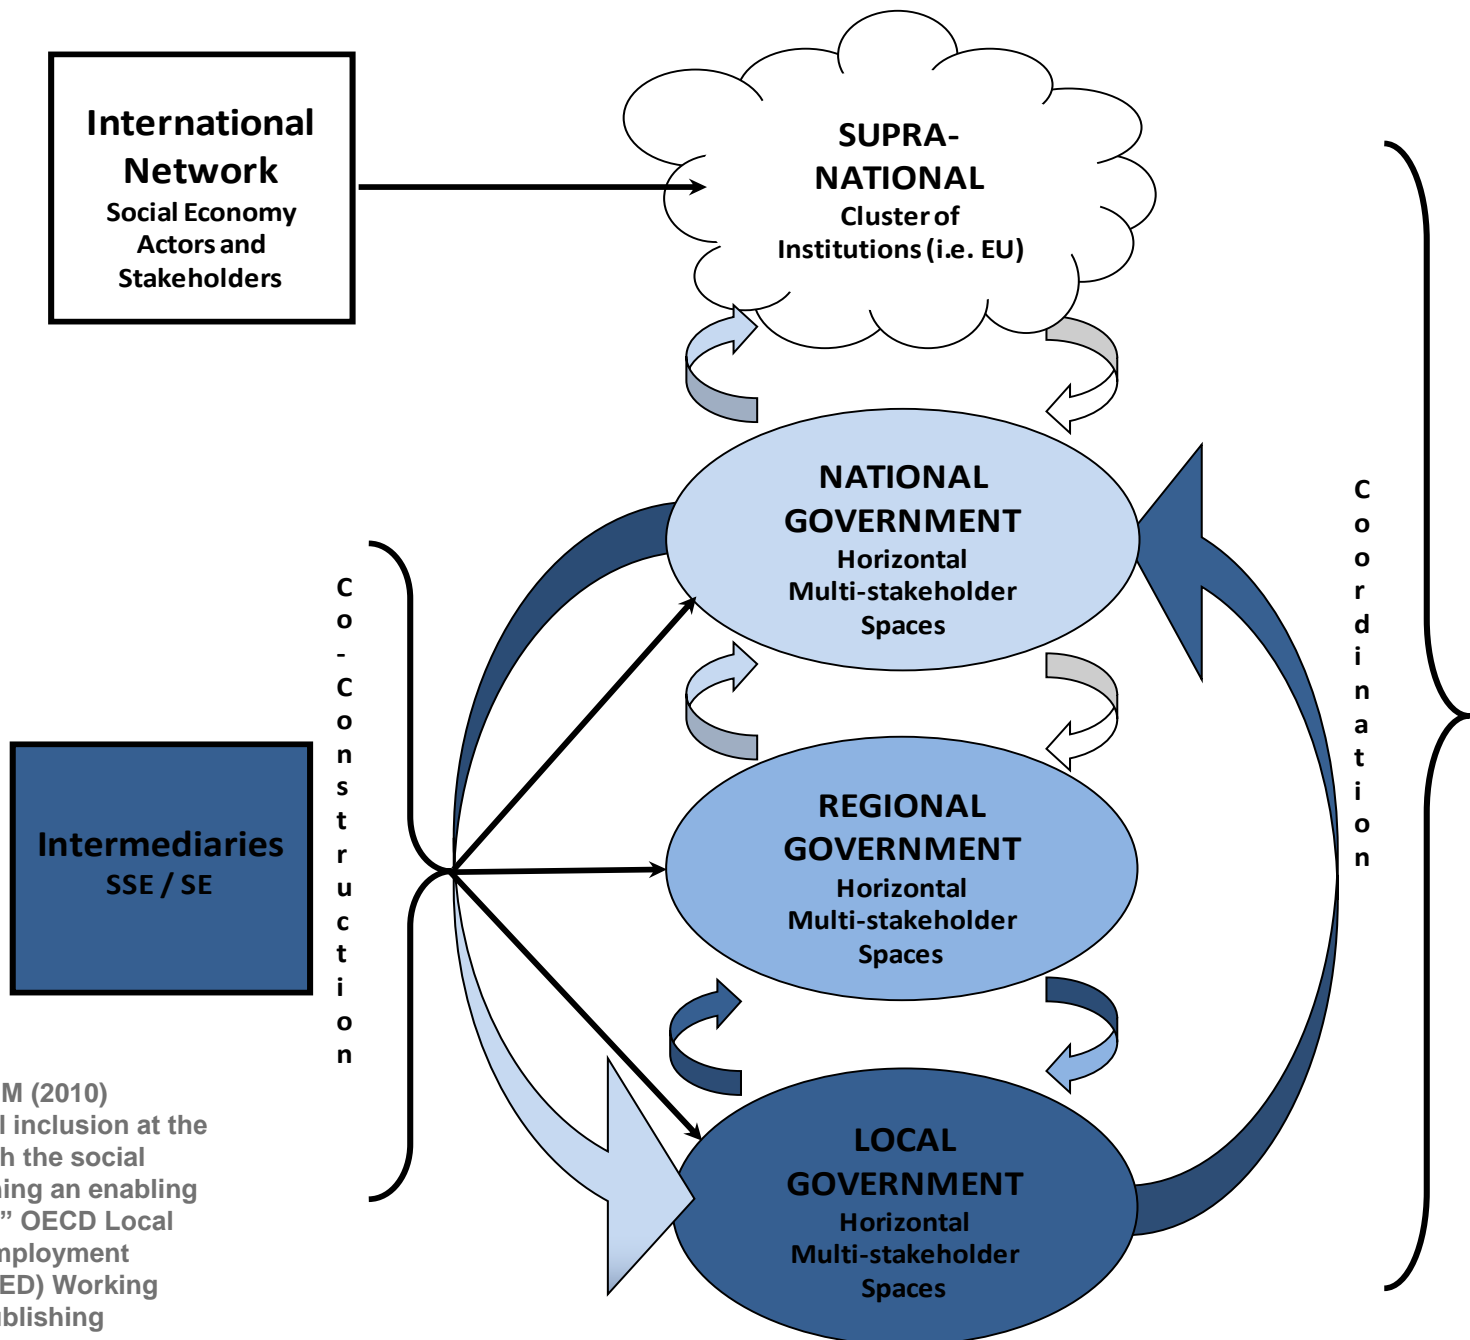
International Network
Social Economy Actors and Stakeholders

SUPRA-NATIONAL
Cluster of Institutions (i.e. EU)

NATIONAL GOVERNMENT
Horizontal Multi-stakeholder Spaces

REGIONAL GOVERNMENT
Horizontal Multi-stakeholder Spaces

LOCAL GOVERNMENT
Horizontal Multi-stakeholder Spaces

Intermediaries
SSE / SE

Co-Construction

Coordination

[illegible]M (2010)
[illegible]l inclusion at the
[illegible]h the social
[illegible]ing an enabling
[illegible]" OECD Local
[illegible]mployment
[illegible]ED) Working
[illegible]blishing